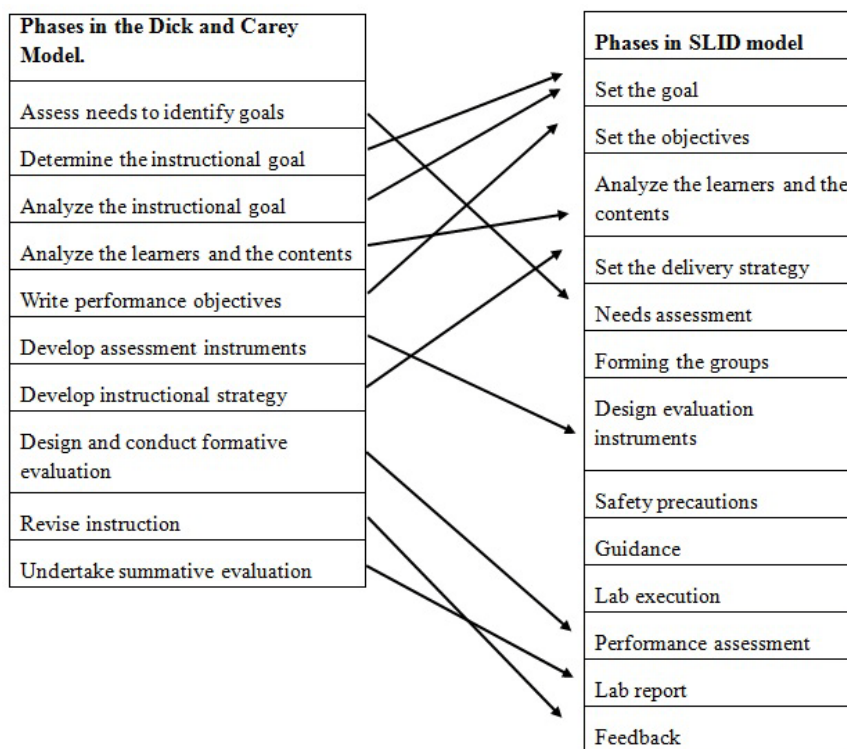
| Phases in the Dick and Carey Model. |
|---|
| Assess needs to identify goals |
| Determine the instructional goal |
| Analyze the instructional goal |
| Analyze the learners and the contents |
| Write performance objectives |
| Develop assessment instruments |
| Develop instructional strategy |
| Design and conduct formative evaluation |
| Revise instruction |
| Undertake summative evaluation |

| Phases in SLID model |
|---|
| Set the goal |
| Set the objectives |
| Analyze the learners and the contents |
| Set the delivery strategy |
| Needs assessment |
| Forming the groups |
| Design evaluation instruments |
| Safety precautions |
| Guidance |
| Lab execution |
| Performance assessment |
| Lab report |
| Feedback |